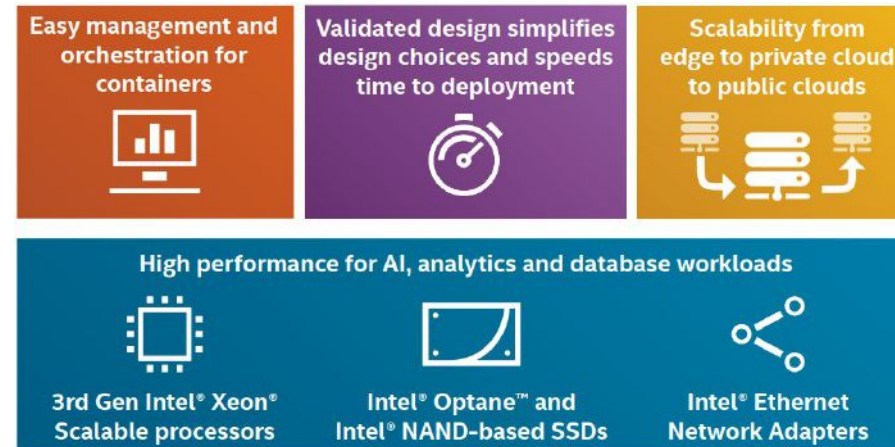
Easy management and orchestration for containers

Validated design simplifies design choices and speeds time to deployment

Scalability from edge to private cloud to public clouds

High performance for AI, analytics and database workloads

3rd Gen Intel® Xeon® Scalable processors

Intel® Optane™ and Intel® NAND-based SSDs

Intel® Ethernet Network Adapters